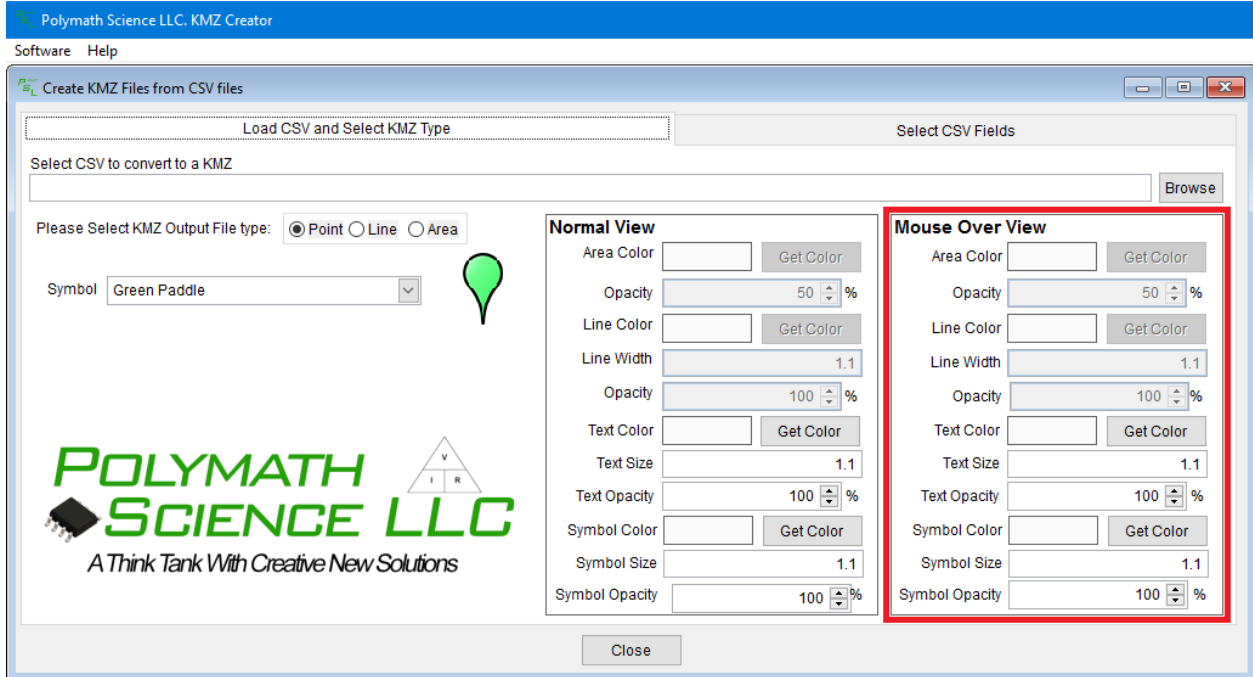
Polymath Science LLC. KMZ Creator

Software Help

Create KMZ Files from CSV files

Load CSV and Select KMZ Type

Select CSV Fields

Select CSV to convert to a KMZ

Browse

Please Select KMZ Output File type: Point Line Area

Symbol Green Paddle

Normal View
Area Color Get Color
Opacity 50 %
Line Color Get Color
Line Width 1.1
Opacity 100 %
Text Color Get Color
Text Size 1.1
Text Opacity 100 %
Symbol Color Get Color
Symbol Size 1.1
Symbol Opacity 100 %

Mouse Over View
Area Color Get Color
Opacity 50 %
Line Color Get Color
Line Width 1.1
Opacity 100 %
Text Color Get Color
Text Size 1.1
Text Opacity 100 %
Symbol Color Get Color
Symbol Size 1.1
Symbol Opacity 100 %

POLYMATH SCIENCE LLC
V I R
A Think Tank With Creative New Solutions

Close